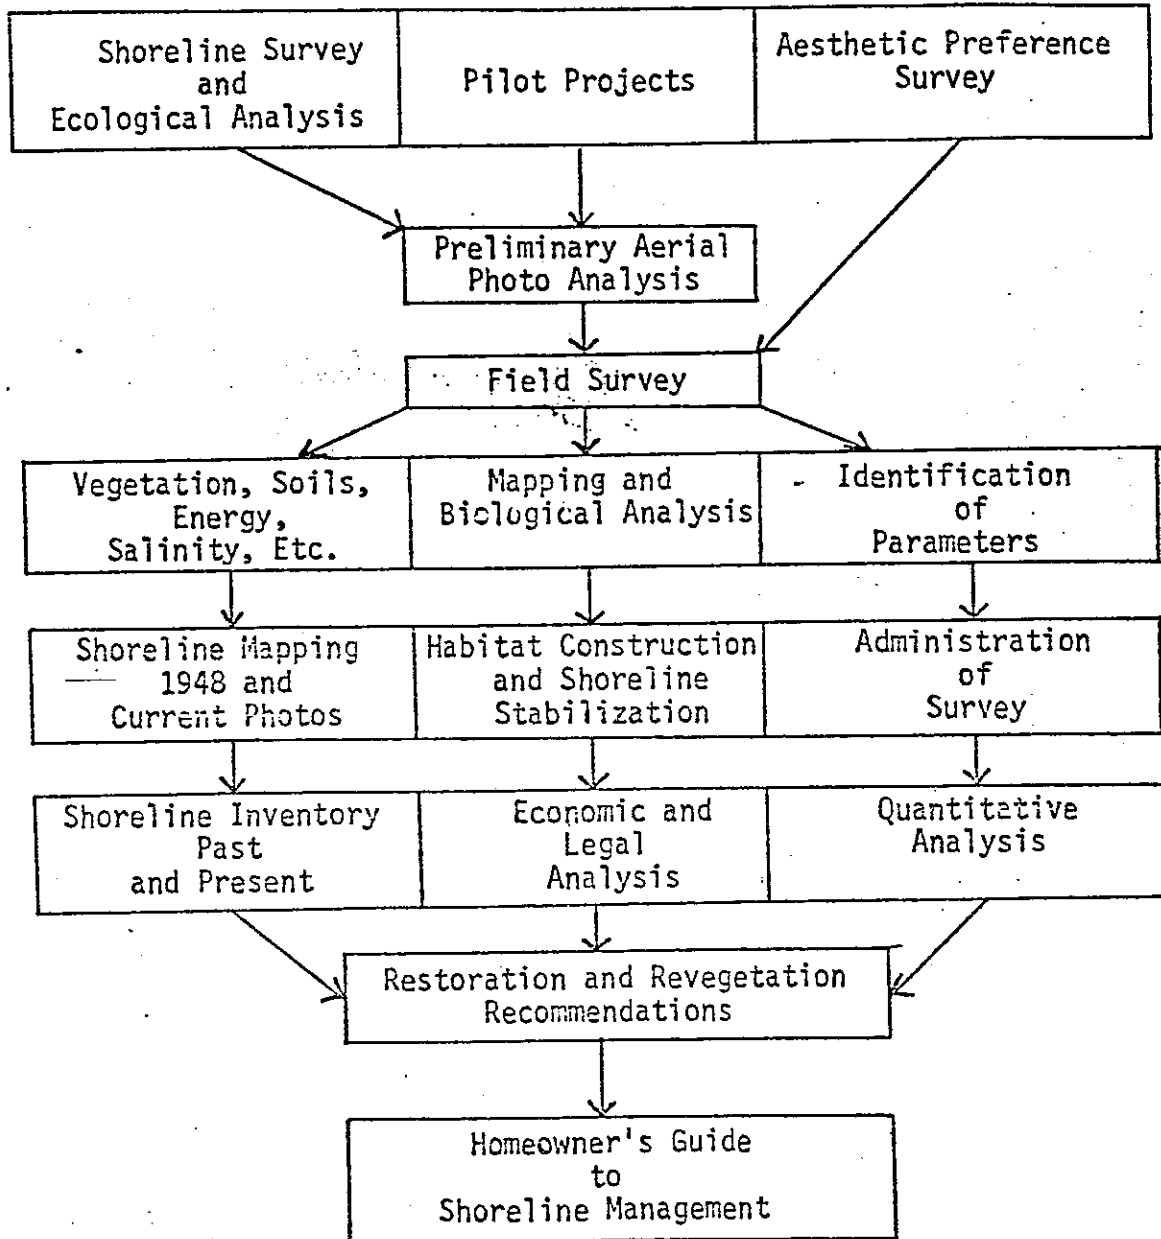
Shoreline Survey and Ecological Analysis

Pilot Projects

Aesthetic Preference Survey

Preliminary Aerial Photo Analysis

Field Survey

Vegetation, Soils, Energy, Salinity, Etc.

Mapping and Biological Analysis

Identification of Parameters

Shoreline Mapping 1948 and Current Photos

Habitat Construction and Shoreline Stabilization

Administration of Survey

Shoreline Inventory Past and Present

Economic and Legal Analysis

Quantitative Analysis

Restoration and Revegetation Recommendations

Homeowner's Guide to Shoreline Management